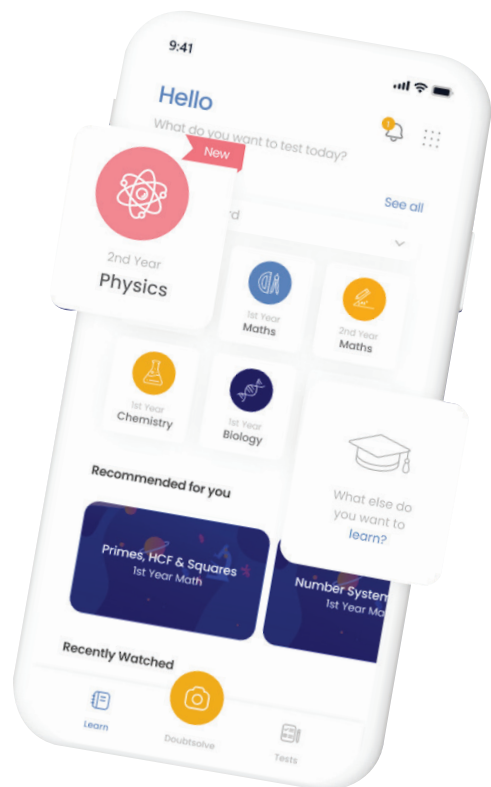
9:41

Hello

What do you want to test today?

New

2nd Year
Physics

See all

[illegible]rd

1st Year
Maths

2nd Year
Maths

1st Year
Chemistry

1st Year
Biology

What else do you want to learn?

Recommended for you

Primes, HCF & Squares
1st Year Math

Number System
1st Year Ma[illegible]

Recently Watched

Learn

Doubtsolve

Tests